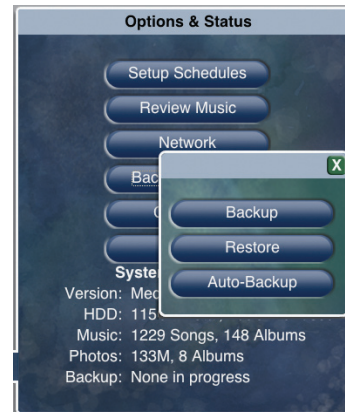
Options & Status

Setup Schedules

Review Music

Network

Bac

X

Backup

Restore

Auto-Backup

Syste

Version: Med

HDD: 115

Music: 1229 Songs, 148 Albums

Photos: 133M, 8 Albums

Backup: None in progress